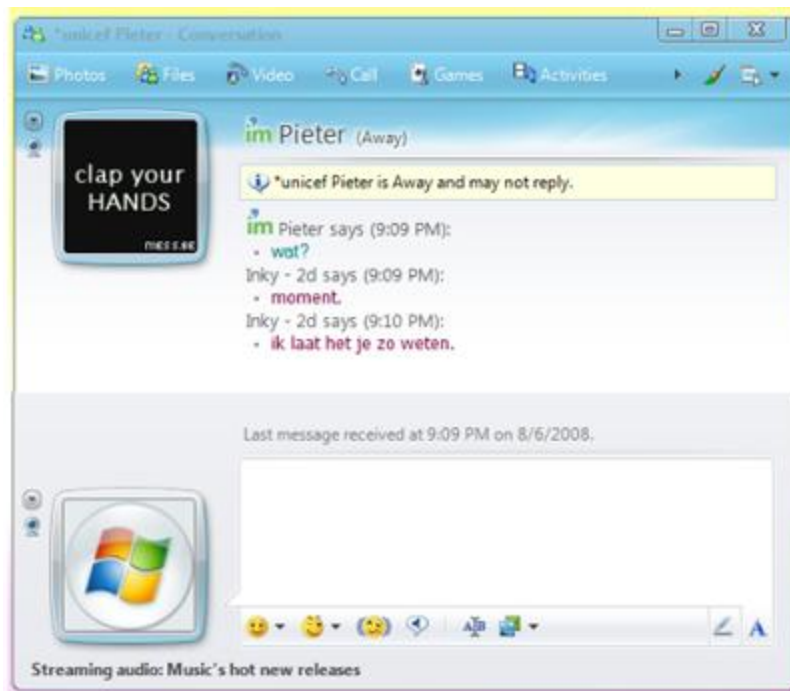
*unicef Pieter - Conversation

Photos Files Video Call Games Activities

clap your HANDS

mess.be

im Pieter (Away)

*unicef Pieter is Away and may not reply.

im Pieter says (9:09 PM):
• wot?
Inky - 2d says (9:09 PM):
• moment.
Inky - 2d says (9:10 PM):
• ik laat het je zo weten.

Last message received at 9:09 PM on 8/6/2008.

A

Streaming audio: Music's hot new releases